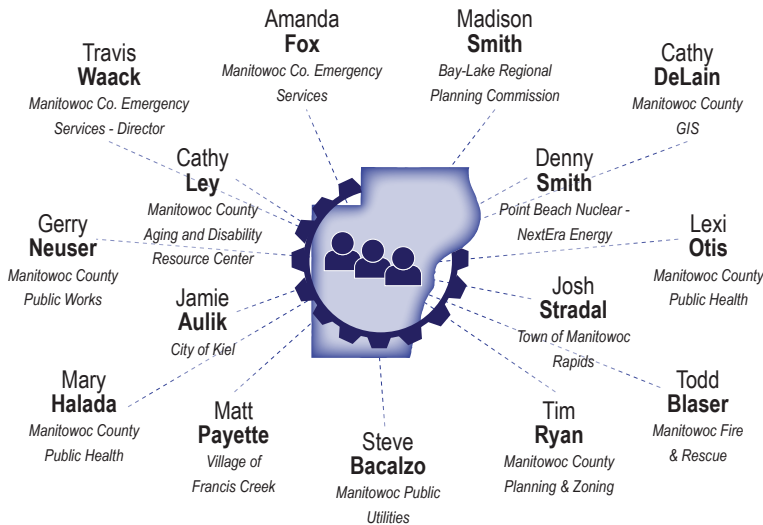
Amanda
Fox
Manitowoc Co. Emergency Services

Madison
Smith
Bay-Lake Regional Planning Commission

Travis
Waack
Manitowoc Co. Emergency Services - Director

Cathy
DeLain
Manitowoc County GIS

Cathy
Ley
Manitowoc County Aging and Disability Resource Center

Denny
Smith
Point Beach Nuclear - NextEra Energy

Gerry
Neuser
Manitowoc County Public Works

Lexi
Otis
Manitowoc County Public Health

Jamie
Aulik
City of Kiel

Josh
Stradal
Town of Manitowoc Rapids

Mary
Halada
Manitowoc County Public Health

Todd
Blaser
Manitowoc Fire & Rescue

Matt
Payette
Village of Francis Creek

Tim
Ryan
Manitowoc County Planning & Zoning

Steve
Bacalzo
Manitowoc Public Utilities